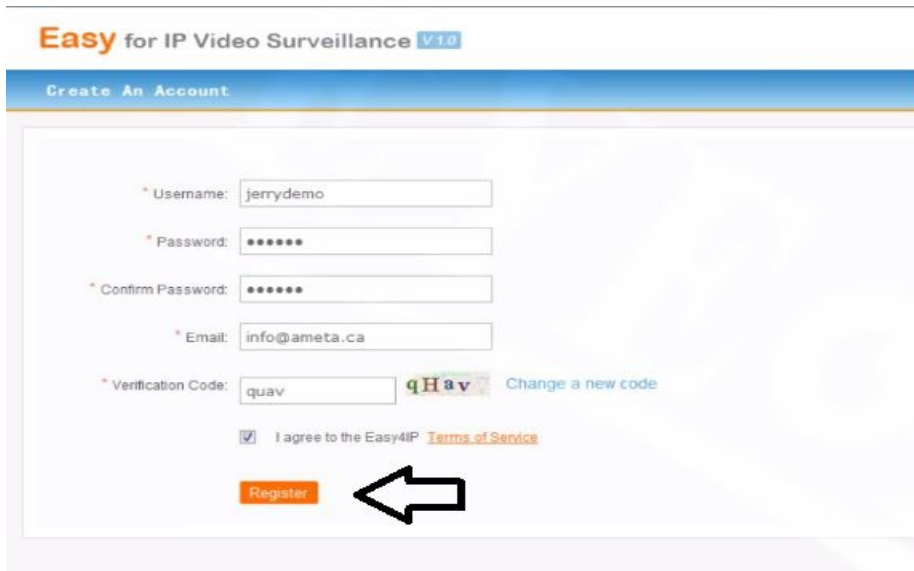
Easy for IP Video Surveillance V1.0

Create An Account

* Username: jerrydemo

* Password: ••••••

* Confirm Password: ••••••

* Email: info@ameta.ca

* Verification Code: quav qHav Change a new code

I agree to the Easy4IP Terms of Service

Register